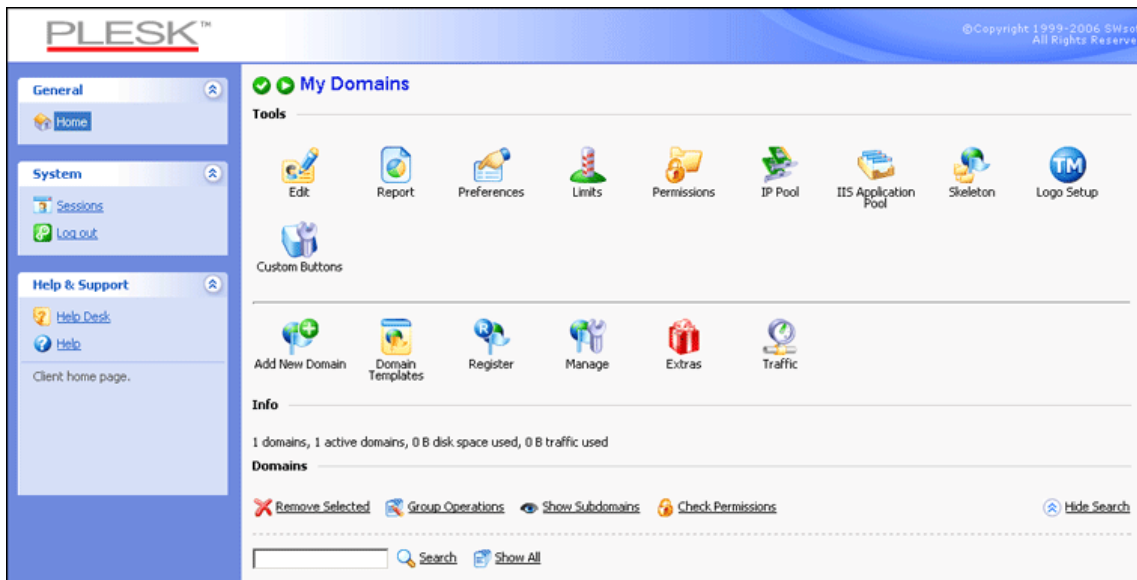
PLESK™

©Copyright 1999-2006 SWso
All Rights Reserve

General

Home

System

Sessions

Log out

Help & Support

Help Desk

Help

Client home page.

My Domains

Tools

Edit

Report

Preferences

Limits

Permissions

IP Pool

IIS Application Pool

Skeleton

Logo Setup

Custom Buttons

Add New Domain

Domain Templates

Register

Manage

Extras

Traffic

Info

1 domains, 1 active domains, 0 B disk space used, 0 B traffic used

Domains

Remove Selected

Group Operations

Show Subdomains

Check Permissions

Hide Search

Search

Show All